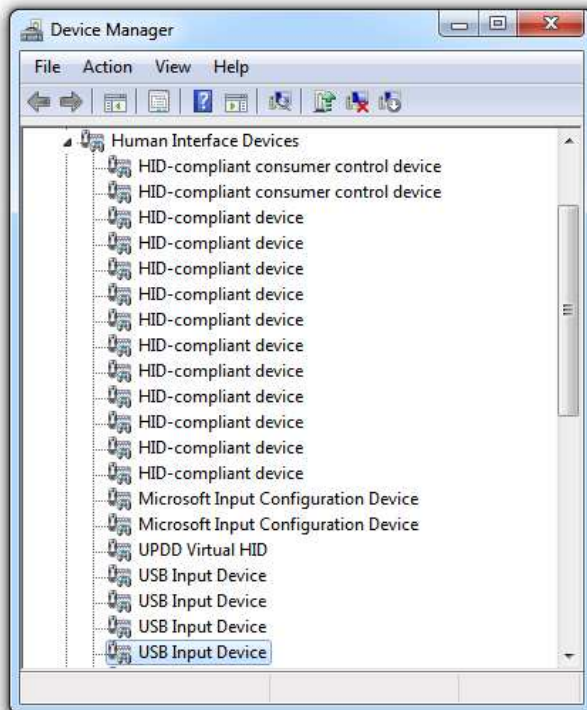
Device Manager

File Action View Help

Human Interface Devices
HID-compliant consumer control device
HID-compliant consumer control device
HID-compliant device
HID-compliant device
HID-compliant device
HID-compliant device
HID-compliant device
HID-compliant device
HID-compliant device
HID-compliant device
HID-compliant device
HID-compliant device
HID-compliant device
Microsoft Input Configuration Device
Microsoft Input Configuration Device
UPDD Virtual HID
USB Input Device
USB Input Device
USB Input Device
USB Input Device